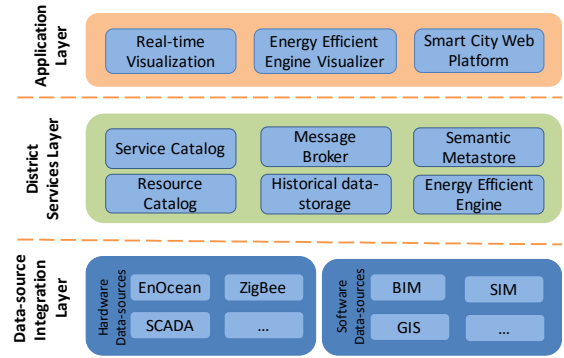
Application Layer

Real-time Visualization

Energy Efficient Engine Visualizer

Smart City Web Platform

District Services Layer

Service Catalog

Message Broker

Semantic Metastore

Resource Catalog

Historical data-storage

Energy Efficient Engine

Data-source Integration Layer

Hardware Data-sources

EnOcean

ZigBee

SCADA

...

Software Data-sources

BIM

SIM

GIS

...